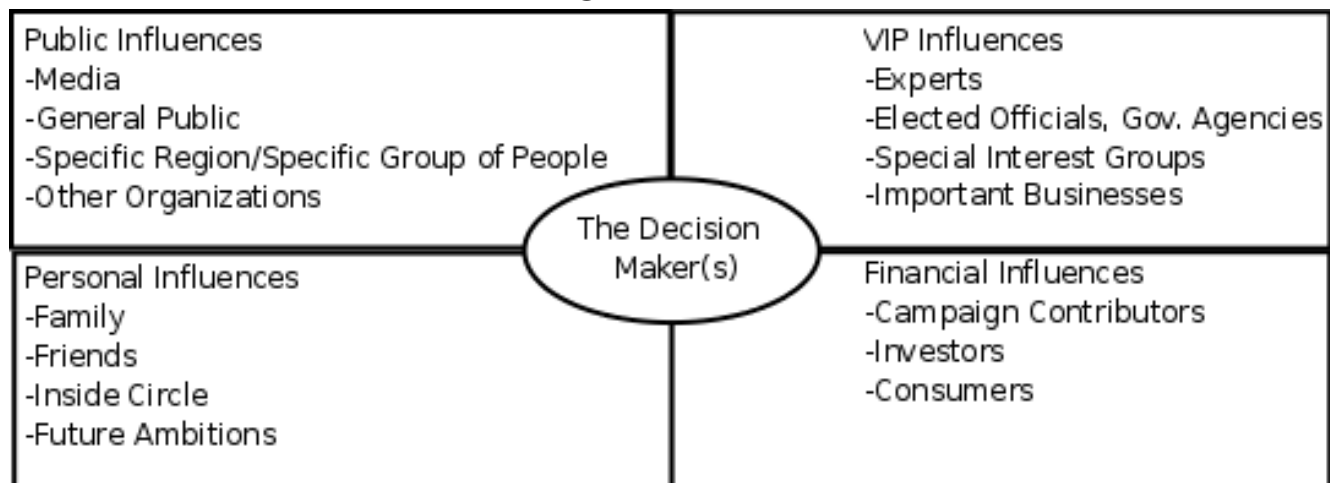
Public Influences
-Media
-General Public
-Specific Region/Specific Group of People
-Other Organizations

VIP Influences
-Experts
-Elected Officials, Gov. Agencies
-Special Interest Groups
-Important Businesses

The Decision Maker(s)

Personal Influences
-Family
-Friends
-Inside Circle
-Future Ambitions

Financial Influences
-Campaign Contributors
-Investors
-Consumers